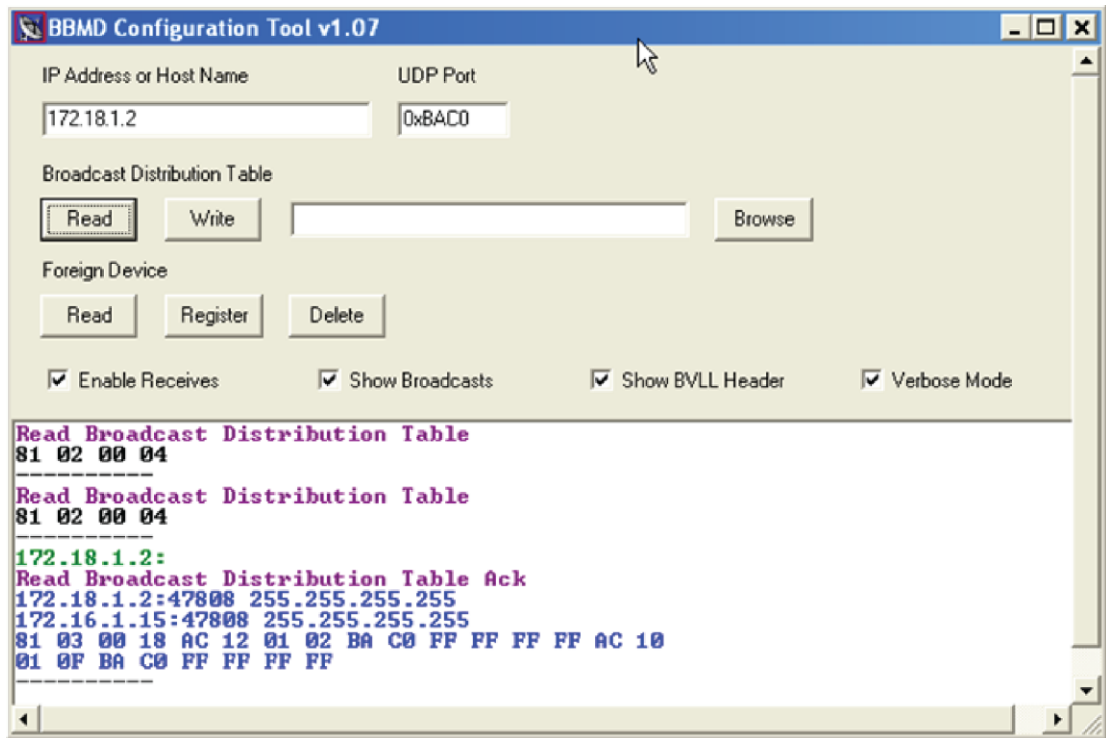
BBMD Configuration Tool v1.07

IP Address or Host Name

172.18.1.2

UDP Port

0xBAC0

Broadcast Distribution Table

Read

Write

Browse

Foreign Device

Read

Register

Delete

Enable Receives

Show Broadcasts

Show BVLL Header

Verbose Mode

Read Broadcast Distribution Table
81 02 00 04
----------
Read Broadcast Distribution Table
81 02 00 04
----------
172.18.1.2:
Read Broadcast Distribution Table Ack
172.18.1.2:47808 255.255.255.255
172.16.1.15:47808 255.255.255.255
81 03 00 18 AC 12 01 02 BA C0 FF FF FF FF AC 10
01 0F BA C0 FF FF FF FF
----------